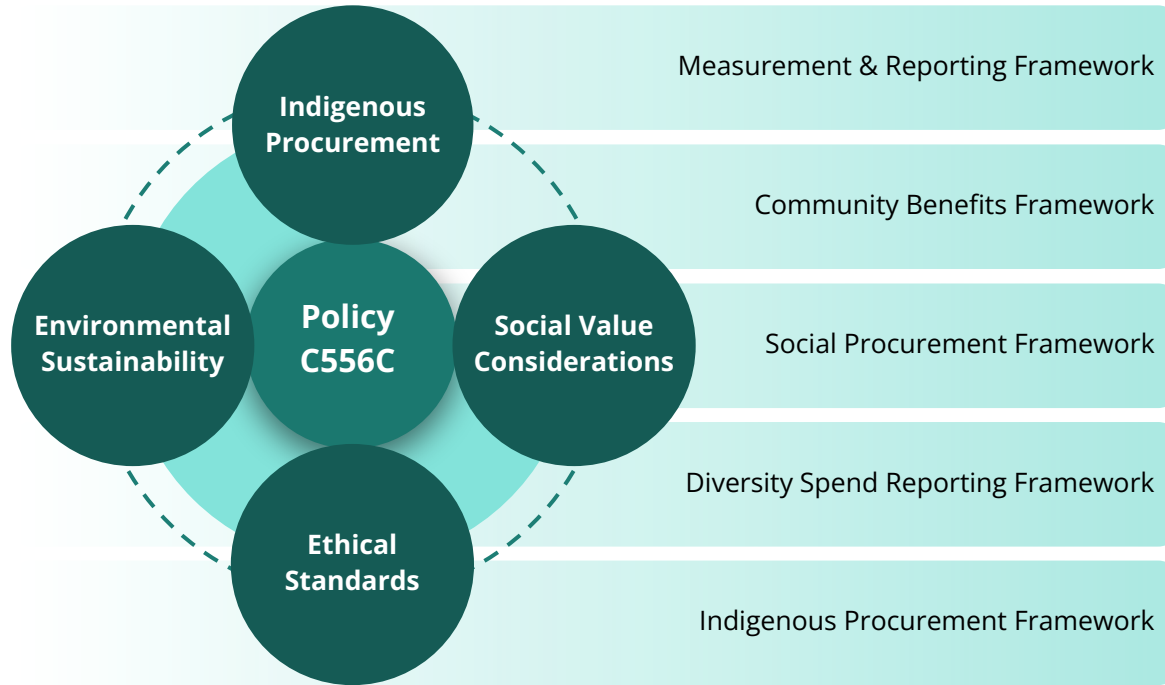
Indigenous Procurement

Environmental Sustainability

Policy C556C

Social Value Considerations

Ethical Standards

Measurement & Reporting Framework

Community Benefits Framework

Social Procurement Framework

Diversity Spend Reporting Framework

Indigenous Procurement Framework